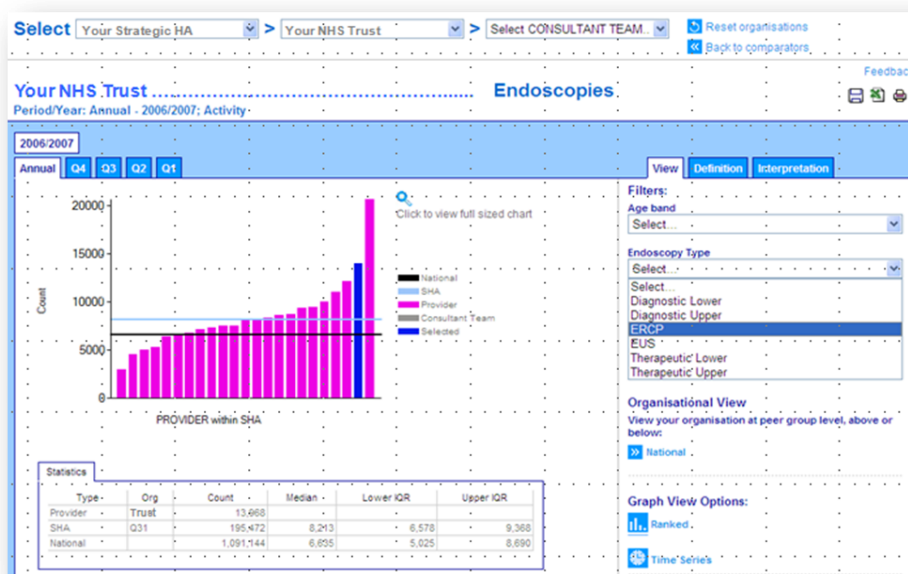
Select Your Strategic HA > Your NHS Trust > Select CONSULTANT TEAM... Reset organisations Back to comparators

Feedback

Your NHS Trust ........................................ Endoscopies
Period/Year: Annual - 2006/2007; Activity

2006/2007

Annual Q4 Q3 Q2 Q1

View Definition Interpretation

Click to view full sized chart

20000
15000
10000
5000
0

Count

PROVIDER within SHA

National
SHA
Provider
Consultant Team
Selected

Filters:
Age band
Select...
Endoscopy Type
Select...
Select...
Diagnostic Lower
Diagnostic Upper
ERCP
EUS
Therapeutic Lower
Therapeutic Upper

Organisational View
View your organisation at peer group level, above or below:
National

Statistics

| Type | Org | Count | Median | Lower IQR | Upper IQR |
|---|---|---|---|---|---|
| Provider | Trust | 13,668 | | | |
| SHA | Q31 | 195,472 | 8,213 | 6,578 | 9,368 |
| National | | 1,091,144 | 6,635 | 5,025 | 8,690 |

Graph View Options:
Ranked
Time Series